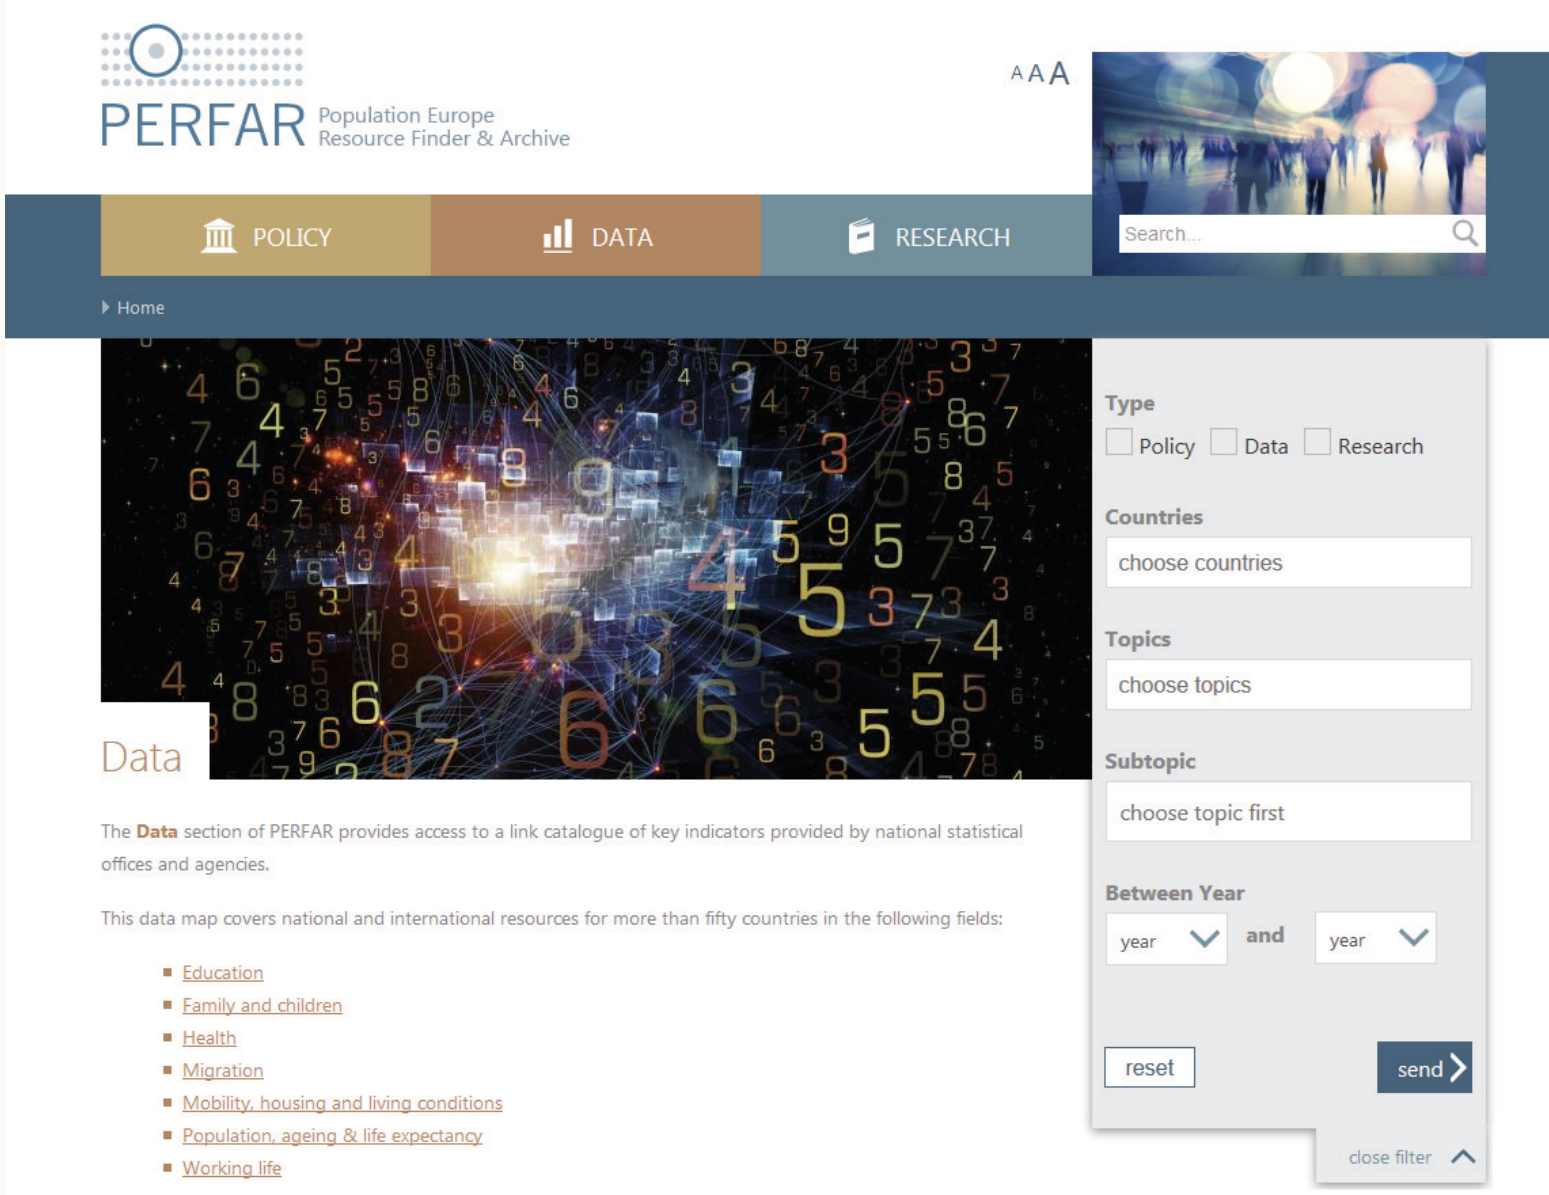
PERFAR Population Europe Resource Finder & Archive

A A A

Search...

POLICY DATA RESEARCH

Home

Data

The **Data** section of PERFAR provides access to a link catalogue of key indicators provided by national statistical offices and agencies.

This data map covers national and international resources for more than fifty countries in the following fields:

- Education
- Family and children
- Health
- Migration
- Mobility, housing and living conditions
- Population, ageing & life expectancy
- Working life

Type

Policy Data Research

Countries

choose countries

Topics

choose topics

Subtopic

choose topic first

Between Year

year and year

reset

send

close filter